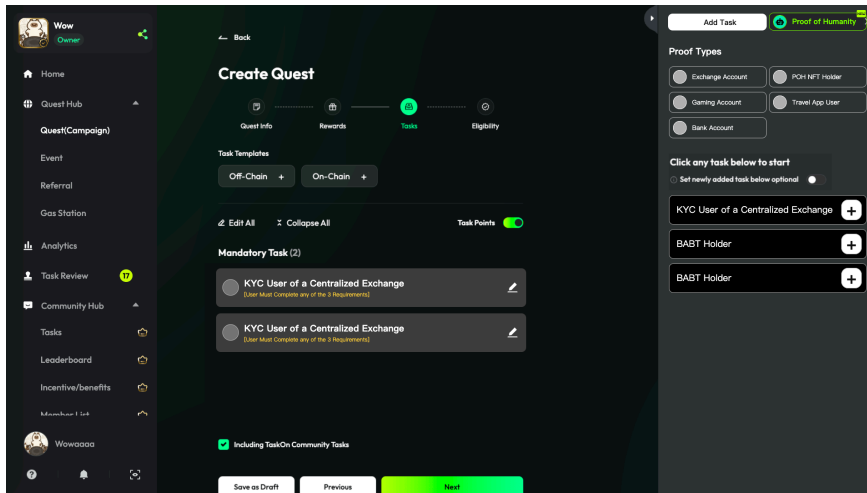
Wow
Owner

Home
Quest Hub
Quest(Campaign)
Event
Referral
Gas Station
Analytics
Task Review 17
Community Hub
Tasks
Leaderboard
Incentive/benefits
Member List
Wowaaaa

← Back

Create Quest

Quest Info
Rewards
Tasks
Eligibility

Task Templates
Off-Chain +
On-Chain +

Edit All
Collapse All
Task Points

Mandatory Task (2)

KYC User of a Centralized Exchange
[User Must Complete any of the 3 Requirements]

KYC User of a Centralized Exchange
[User Must Complete any of the 3 Requirements]

Including TaskOn Community Tasks

Save as Draft
Previous
Next

Add Task
Proof of Humanity
New

Proof Types
Exchange Account
POH NFT Holder
Gaming Account
Travel App User
Bank Account

Click any task below to start
Set newly added task below optional

KYC User of a Centralized Exchange
BABT Holder
BABT Holder